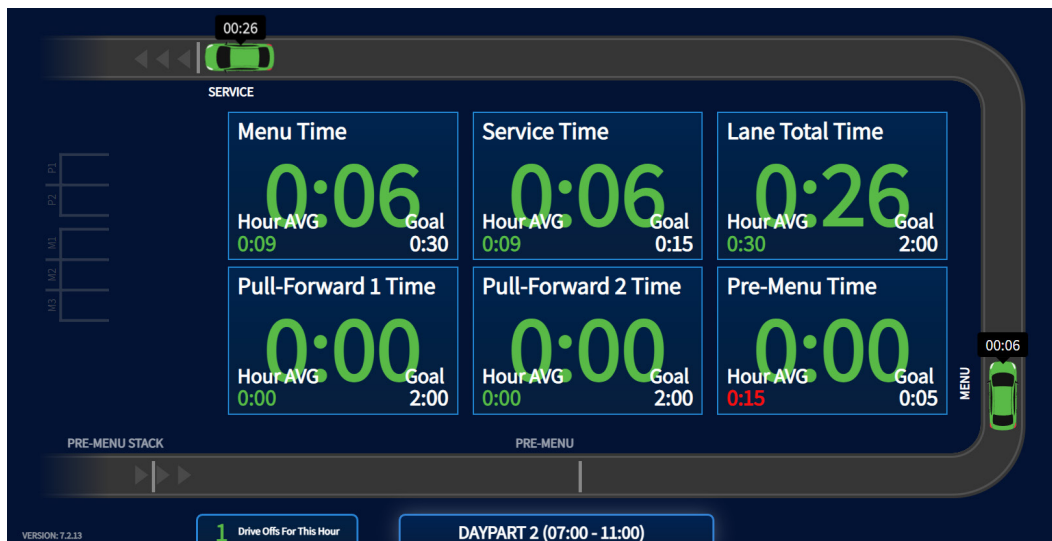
00:26

SERVICE

P1
P2
M1
M2
M3

Menu Time
0:06
Hour AVG
0:09
Goal
0:30

Service Time
0:06
Hour AVG
0:09
Goal
0:15

Lane Total Time
0:26
Hour AVG
0:30
Goal
2:00

Pull-Forward 1 Time
0:00
Hour AVG
0:00
Goal
2:00

Pull-Forward 2 Time
0:00
Hour AVG
0:00
Goal
2:00

Pre-Menu Time
0:00
Hour AVG
0:15
Goal
0:05

00:06
MENU

PRE-MENU STACK
PRE-MENU

VERSION: 7.2.13
1 Drive Offs For This Hour
DAYPART 2 (07:00 - 11:00)